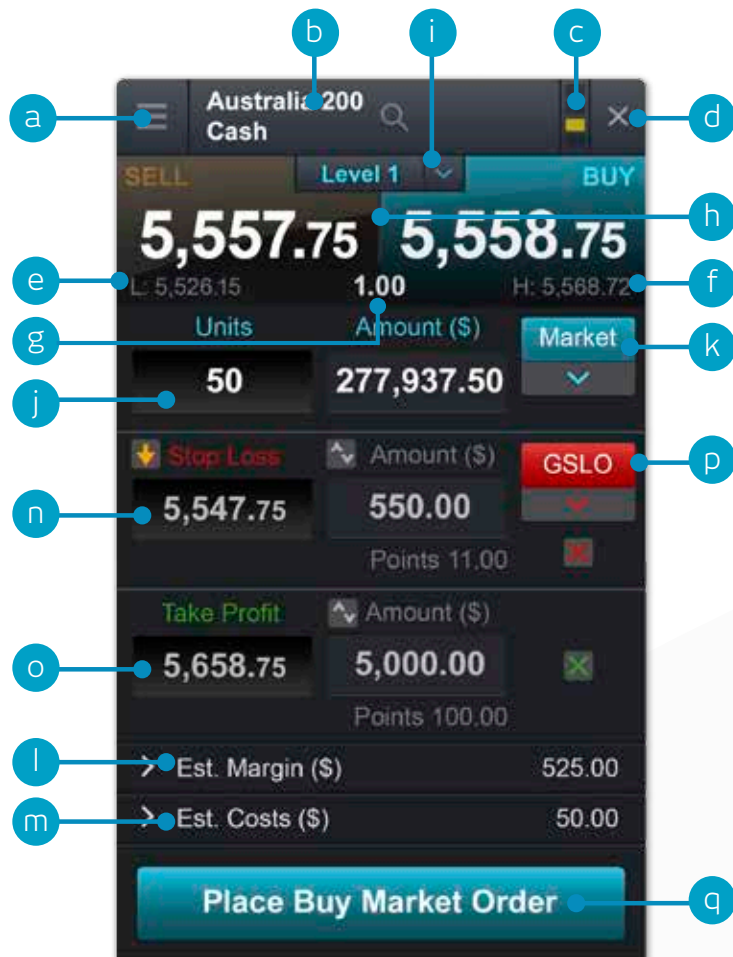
b i c
a Australia 200 Cash d
SELL Level 1 BUY
5,557.75 h 5,558.75
e L: 5,526.15 1.00 H: 5,568.72 f
g Units Amount ($) Market k
j 50 277,937.50
Stop Loss Amount ($) GSLO p
n 5,547.75 550.00
Points 11.00
Take Profit Amount ($)
o 5,658.75 5,000.00
Points 100.00
l Est. Margin ($) 525.00
m Est. Costs ($) 50.00
Place Buy Market Order q